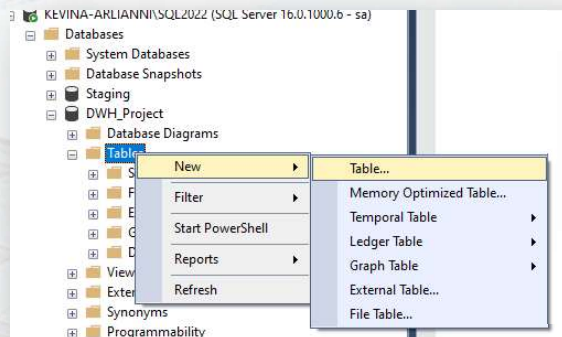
KEVINA-ARLIANNI\SQL2022 (SQL Server 16.0.1000.6 - sa)
Databases
System Databases
Database Snapshots
Staging
DWH_Project
Database Diagrams
Tables
S
F
E
G
D
View
Exte
Synonyms
Programmability

New
Filter
Start PowerShell
Reports
Refresh

Table...
Memory Optimized Table...
Temporal Table
Ledger Table
Graph Table
External Table...
File Table...